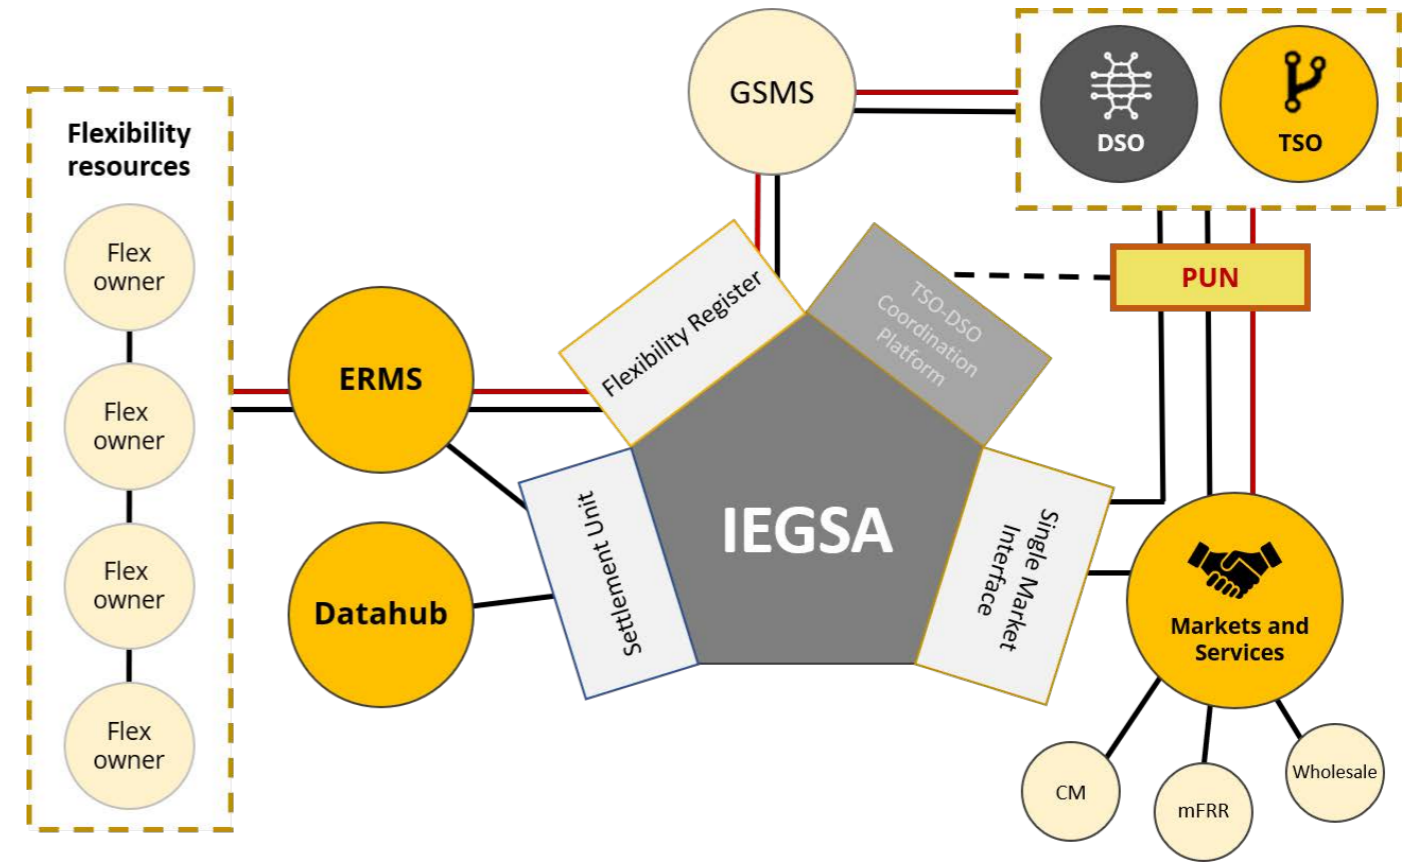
Flexibility resources

Flex owner

Flex owner

Flex owner

Flex owner

ERMS

Datahub

GSMS

DSO

TSO

PUN

Flexibility Register

TSO-DSO Coordination Platform

IEGSA

Settlement Unit

Single Market Interface

Markets and Services

CM

mFRR

Wholesale